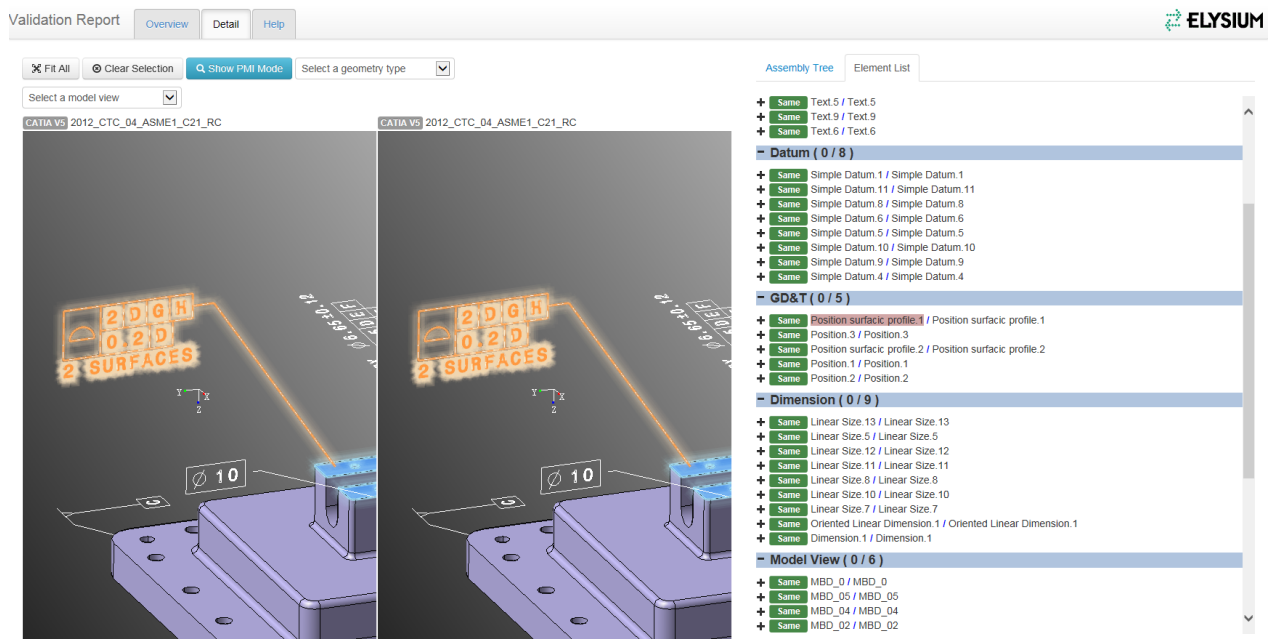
Validation Report

Overview | Detail | Help

ELYSIUM

Fit All | Clear Selection | Show PMI Mode | Select a geometry type

Select a model view

CATIA V5 2012_CTC_04_ASME1_C21_RC

CATIA V5 2012_CTC_04_ASME1_C21_RC

2 D G H
0 2 D
2 SURFACES

$\varnothing$ 10

G

2 D G H
0 2 D
2 SURFACES

$\varnothing$ 10

G

Assembly Tree | Element List

+ Same Text.5 / Text.5
+ Same Text.9 / Text.9
+ Same Text.6 / Text.6
- Datum ( 0 / 8 )
+ Same Simple Datum.1 / Simple Datum.1
+ Same Simple Datum.11 / Simple Datum.11
+ Same Simple Datum.8 / Simple Datum.8
+ Same Simple Datum.6 / Simple Datum.6
+ Same Simple Datum.5 / Simple Datum.5
+ Same Simple Datum.10 / Simple Datum.10
+ Same Simple Datum.9 / Simple Datum.9
+ Same Simple Datum.4 / Simple Datum.4
- GD&T ( 0 / 5 )
+ Same Position surfacic profile.1 / Position surfacic profile.1
+ Same Position.3 / Position.3
+ Same Position surfacic profile.2 / Position surfacic profile.2
+ Same Position.1 / Position.1
+ Same Position.2 / Position.2
- Dimension ( 0 / 9 )
+ Same Linear Size.13 / Linear Size.13
+ Same Linear Size.5 / Linear Size.5
+ Same Linear Size.12 / Linear Size.12
+ Same Linear Size.11 / Linear Size.11
+ Same Linear Size.8 / Linear Size.8
+ Same Linear Size.10 / Linear Size.10
+ Same Linear Size.7 / Linear Size.7
+ Same Oriented Linear Dimension.1 / Oriented Linear Dimension.1
+ Same Dimension.1 / Dimension.1
- Model View ( 0 / 6 )
+ Same MBD_0 / MBD_0
+ Same MBD_05 / MBD_05
+ Same MBD_04 / MBD_04
+ Same MBD_02 / MBD_02